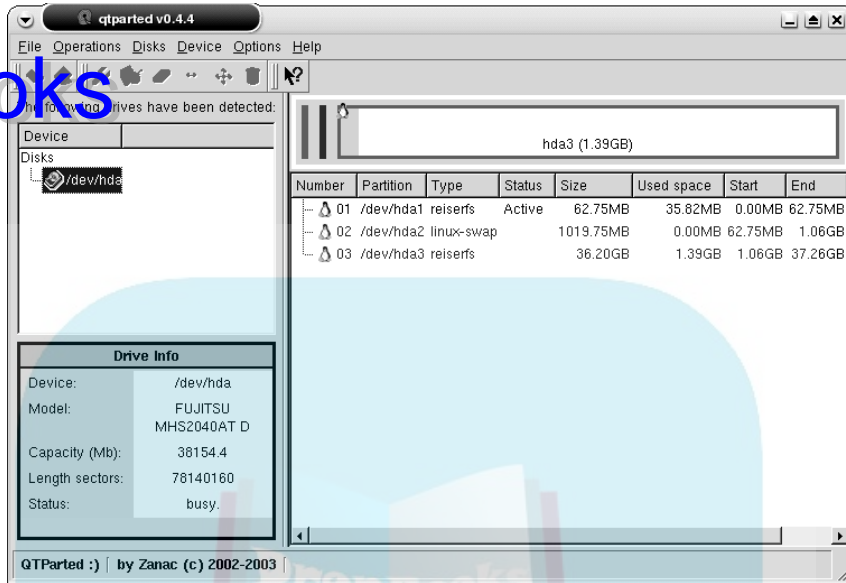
qtparted v0.4.4

File Operations Disks Device Options Help

oks

he following drives have been detected:

Device

Disks

/dev/hda

hda3 (1.39GB)

| Number | Partition | Type | Status | Size | Used space | Start | End |
|---|---|---|---|---|---|---|---|
| 01 | /dev/hda1 | reiserfs | Active | 62.75MB | 35.82MB | 0.00MB | 62.75MB |
| 02 | /dev/hda2 | linux-swap | | 1019.75MB | 0.00MB | 62.75MB | 1.06GB |
| 03 | /dev/hda3 | reiserfs | | 36.20GB | 1.39GB | 1.06GB | 37.26GB |

Drive Info

| | |
|---|---|
| Device: | /dev/hda |
| Model: | FUJITSU MHS2040AT D |
| Capacity (Mb): | 38154.4 |
| Length sectors: | 78140160 |
| Status: | busy. |

QTParted :) | by Zanac (c) 2002-2003